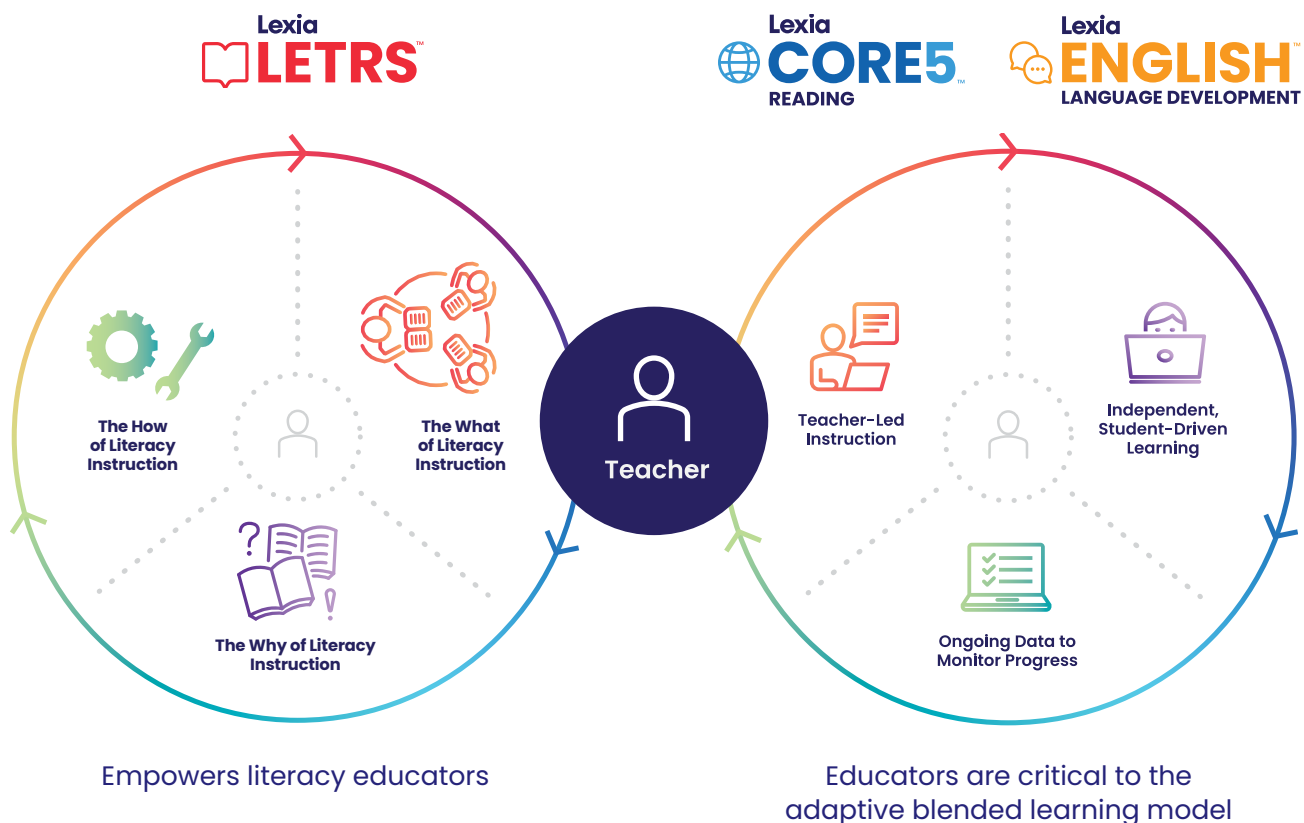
Lexia LETRS™

Lexia CORE5™ READING

Lexia ENGLISH™ LANGUAGE DEVELOPMENT

The How of Literacy Instruction

The What of Literacy Instruction

The Why of Literacy Instruction

Teacher

Teacher-Led Instruction

Independent, Student-Driven Learning

Ongoing Data to Monitor Progress

Empowers literacy educators

Educators are critical to the adaptive blended learning model